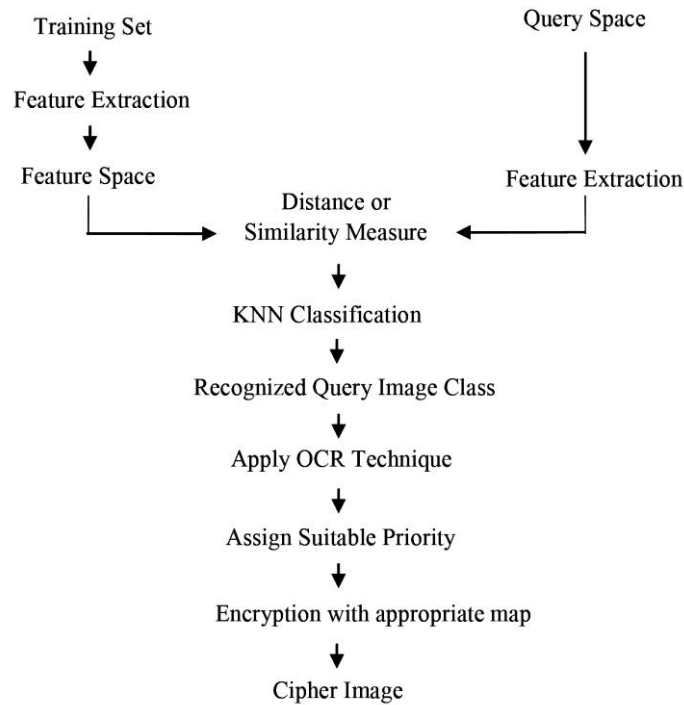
Training Set

Query Space

Feature Extraction

Feature Space

Feature Extraction

Distance or Similarity Measure

KNN Classification

Recognized Query Image Class

Apply OCR Technique

Assign Suitable Priority

Encryption with appropriate map

Cipher Image